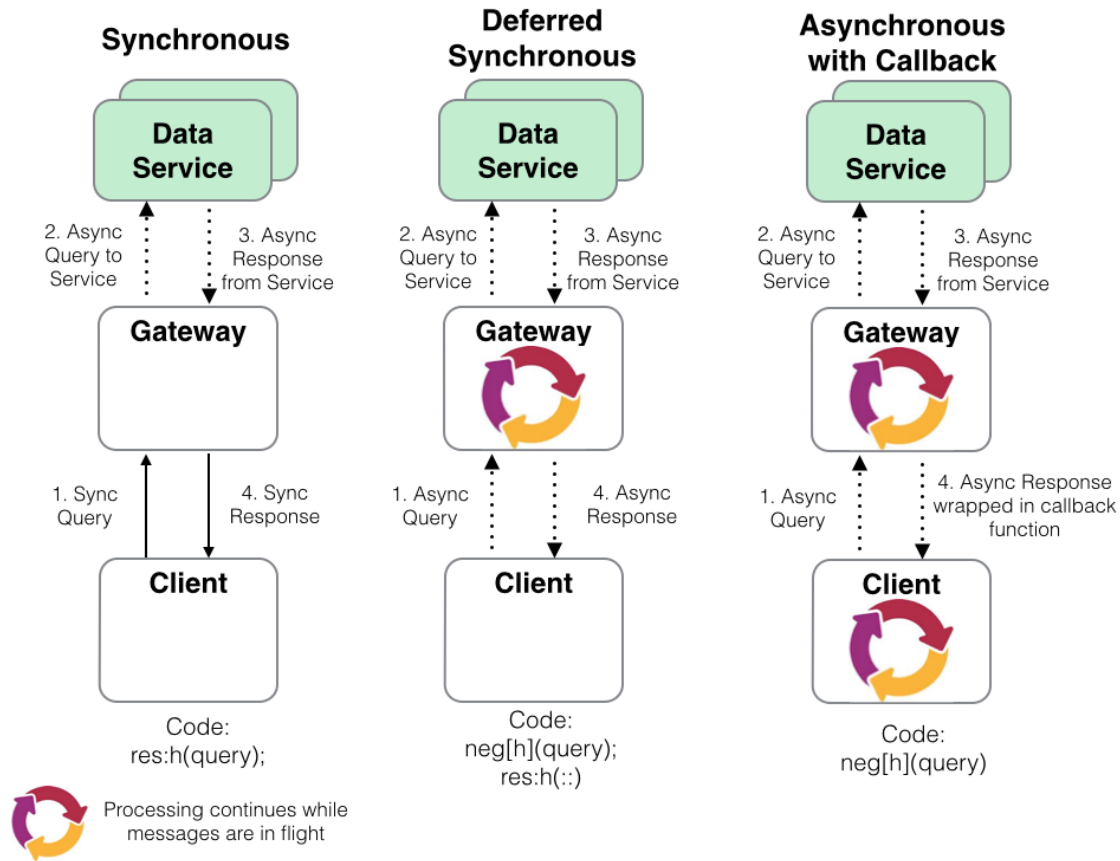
Synchronous

Data Service

2. Async Query to Service

3. Async Response from Service

Gateway

1. Sync Query

4. Sync Response

Client

Code:
res:h(query);

Deferred Synchronous

Data Service

2. Async Query to Service

3. Async Response from Service

Gateway

1. Async Query

4. Async Response

Client

Code:
neg[h](query);
res:h(::)

Asynchronous with Callback

Data Service

2. Async Query to Service

3. Async Response from Service

Gateway

1. Async Query

4. Async Response wrapped in callback function

Client

Code:
neg[h](query)

Processing continues while messages are in flight